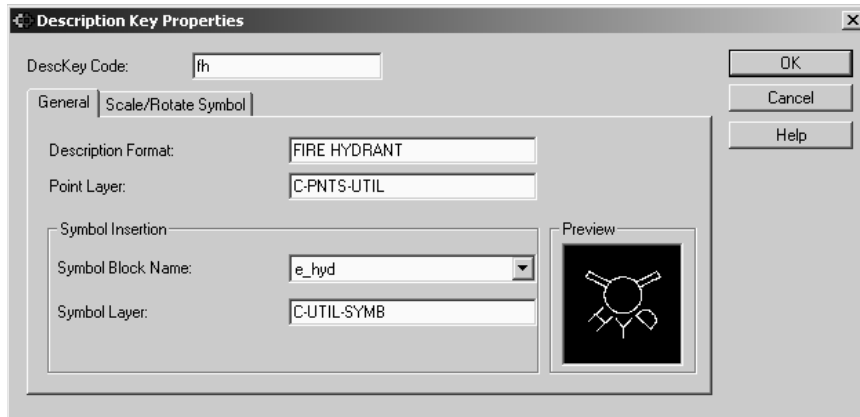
Description Key Properties

DescKey Code: fh

OK
Cancel
Help

General | Scale/Rotate Symbol

Description Format: FIRE HYDRANT
Point Layer: C-PNTS-UTIL

Symbol Insertion
Symbol Block Name: e_hyd
Symbol Layer: C-UTIL-SYMB

Preview
HYD